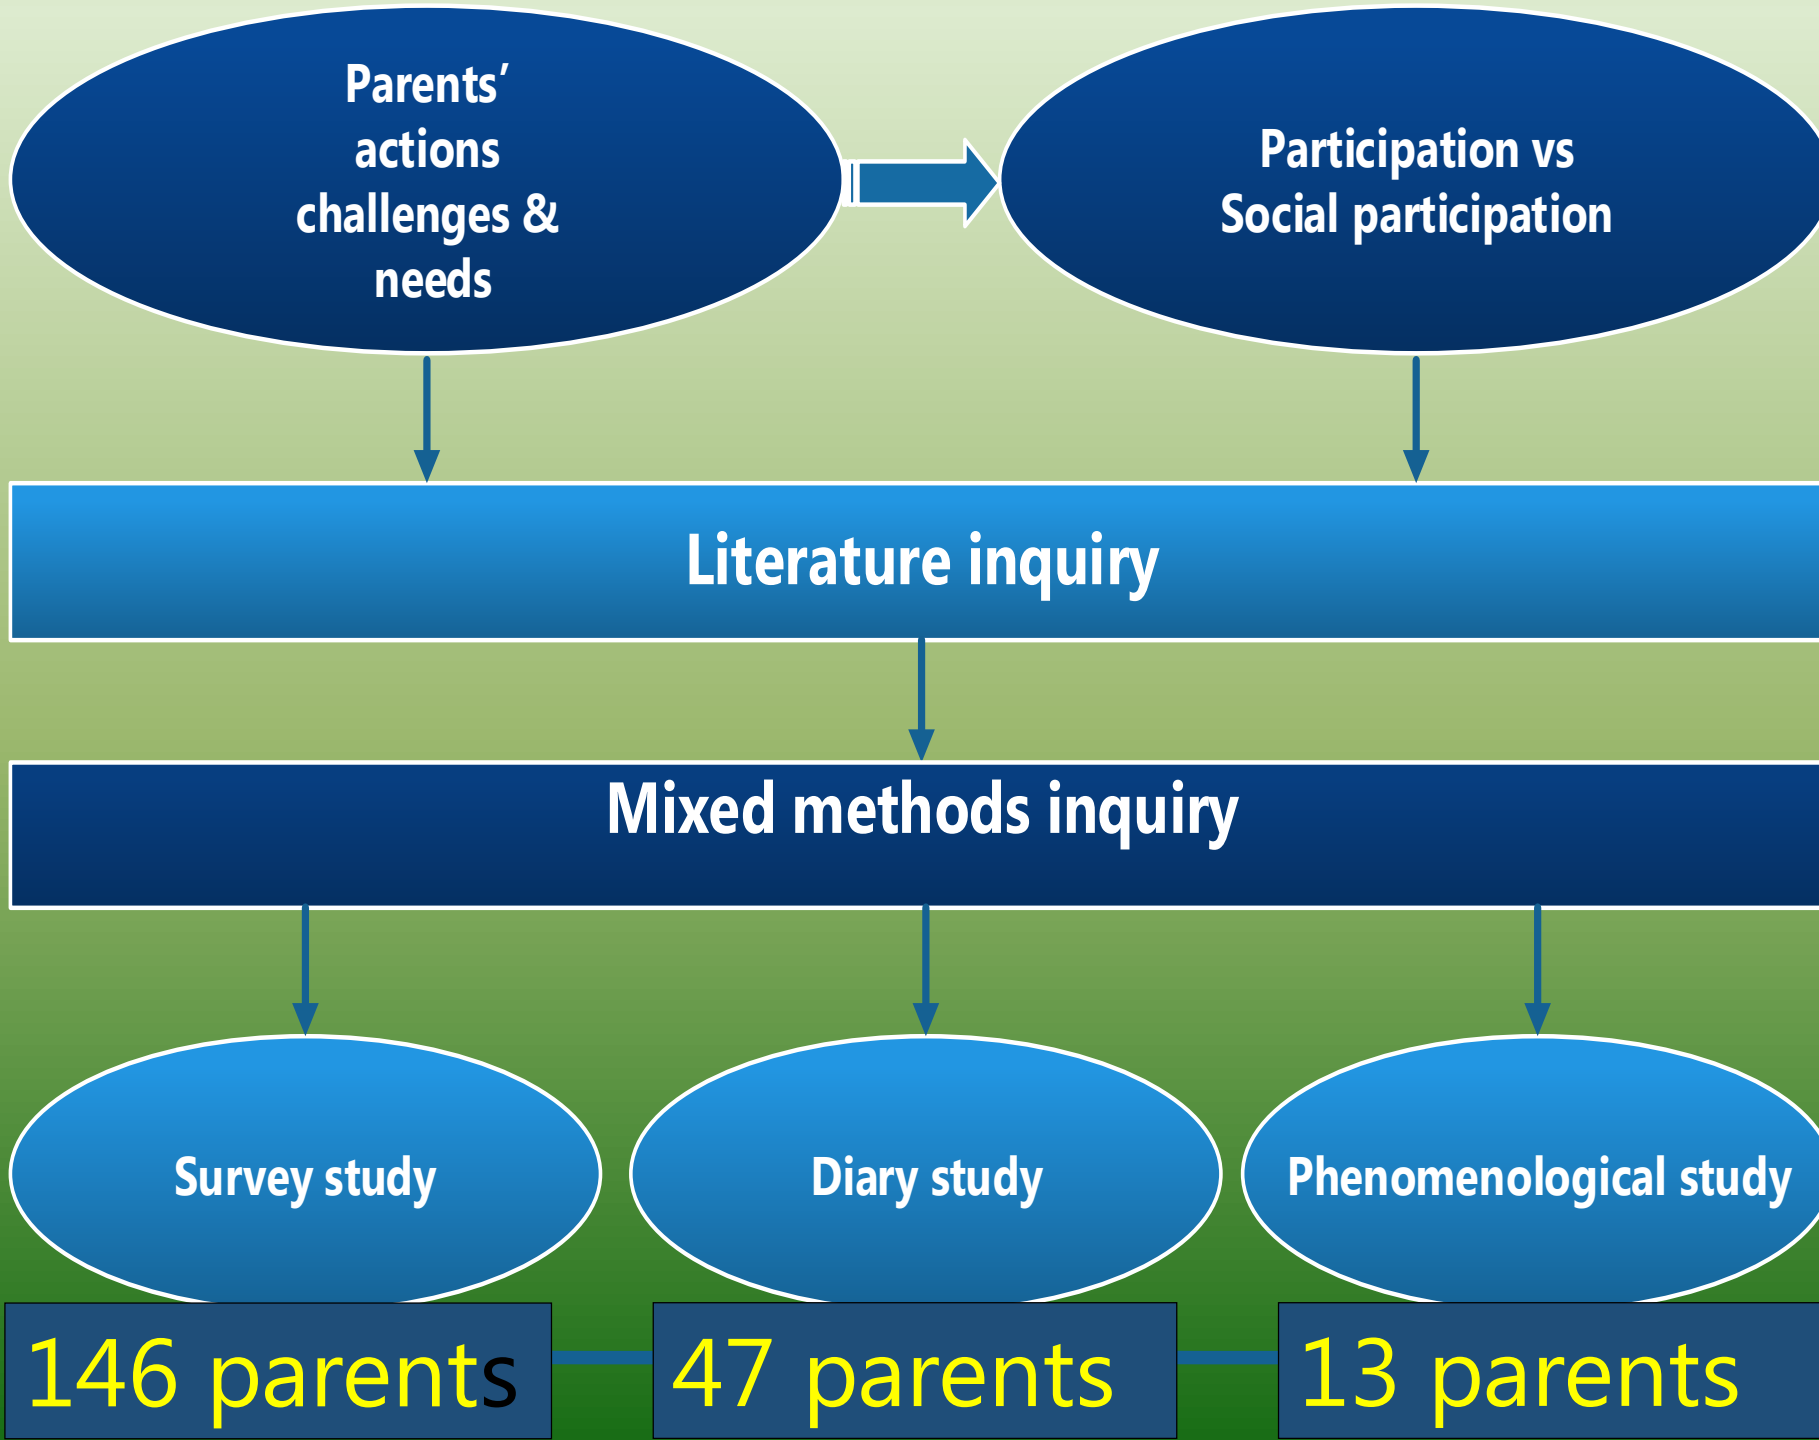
Parents' actions challenges & needs

Participation vs Social participation

Literature inquiry

Mixed methods inquiry

Survey study

Diary study

Phenomenological study

146 parents

47 parents

13 parents